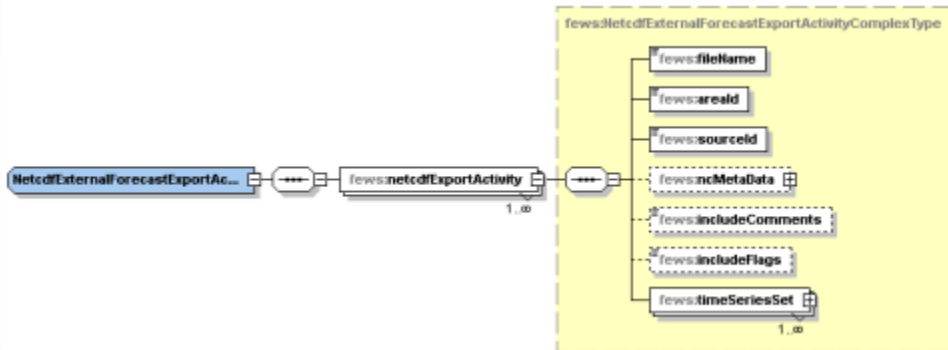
fews:NetcdfExternalForecastExportActivityComplexType

NetcdfExternalForecastExportAc...

fews:netcdfExportActivity

1..∞

fews:fileName

fews:areaId

fews:sourceId

fews:ncMetaData

fews:includeComments

fews:includeFlags

fews:timeSeriesSet

1..∞